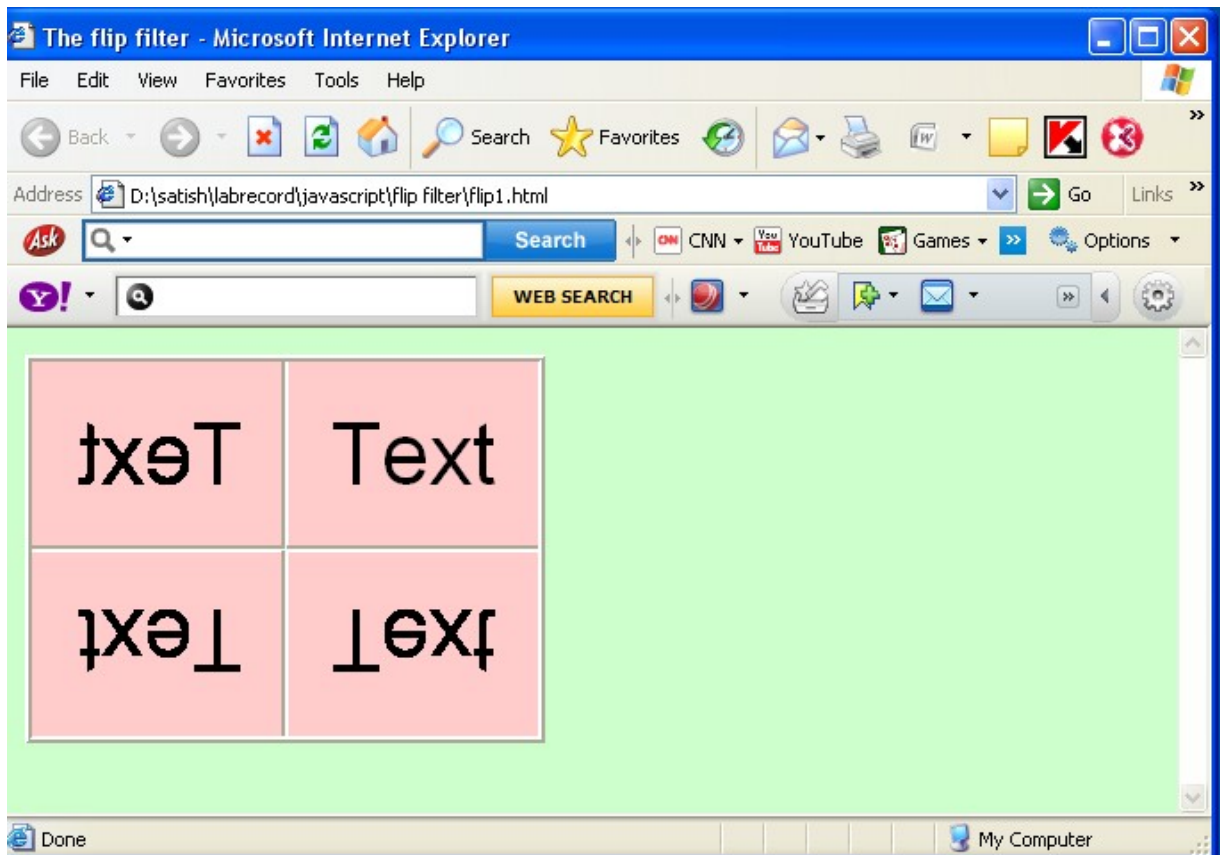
The flip filter - Microsoft Internet Explorer

File Edit View Favorites Tools Help

Back Search Favorites

Address D:\satish\labrecord\javascript\flip filter\flip1.html Go Links

Search CNN YouTube Games Options

WEB SEARCH

| txeT | Text |
|---|---|
| txeT | Text |

Done My Computer